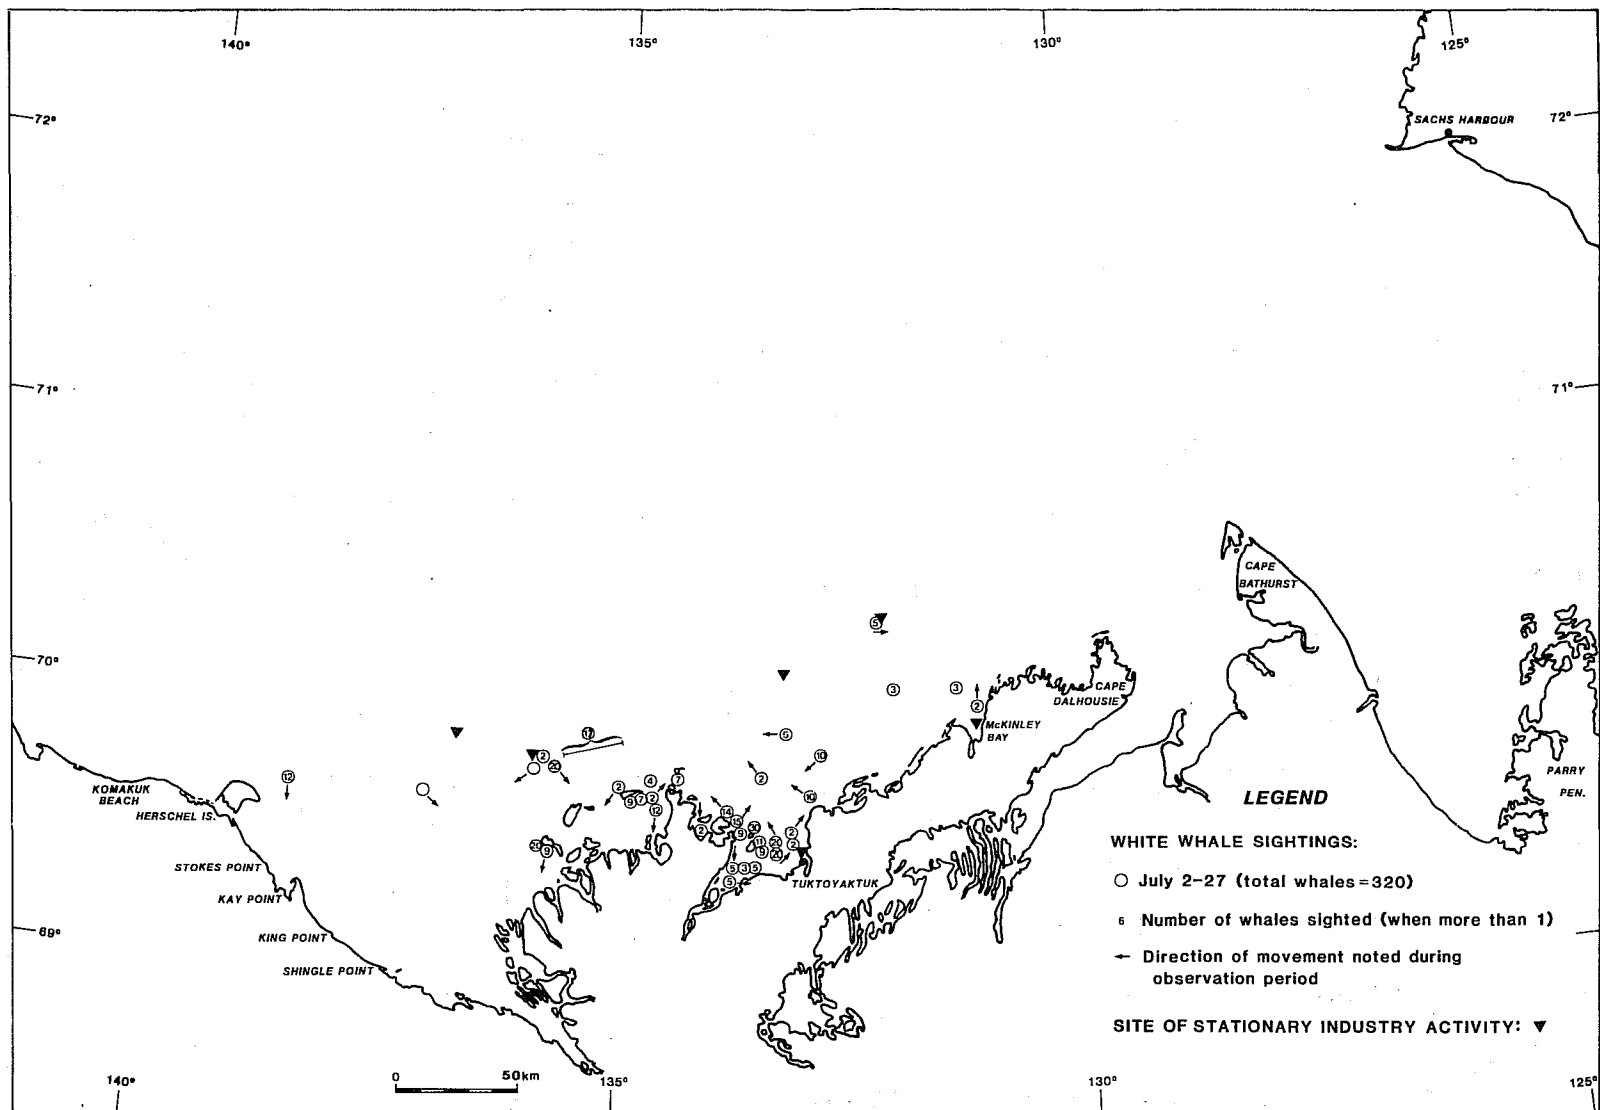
140°
135°
130°
125°
72°
SACHS HARBOUR
72°
71°
71°
70°
CAPE BATHURST
5
3
3
CAPE DALHOUSIE
2
McKINLEY BAY
17
6
10
2
20
2
10
12
KOMAKUK BEACH
HERSCHEL IS.
2
9
7
2
4
7
12
14
15
9
26
11
20
9
20
2
2
20
9
5
3
5
5
TUKTOYAKTUK
PARRY PEN.
LEGEND
WHITE WHALE SIGHTINGS:
○ July 2–27 (total whales=320)
6 Number of whales sighted (when more than 1)
← Direction of movement noted during observation period
SITE OF STATIONARY INDUSTRY ACTIVITY: ▼
STOKES POINT
KAY POINT
69°
KING POINT
SHINGLE POINT
0
50km
140°
135°
130°
125°